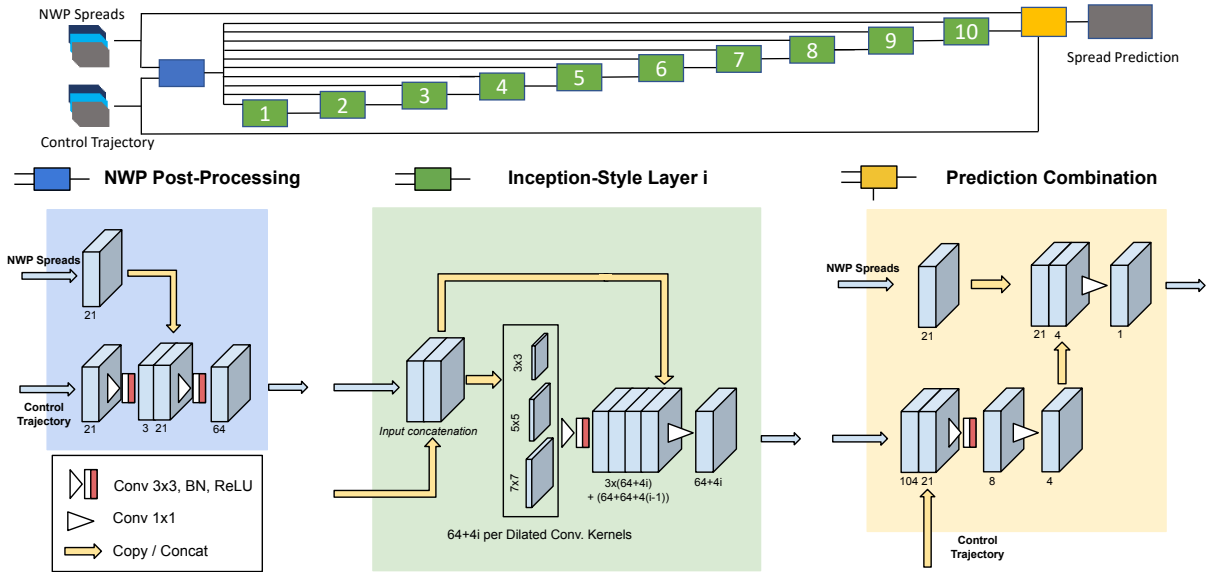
NWP Spreads

Control Trajectory

1 2 3 4 5 6 7 8 9 10

Spread Prediction

NWP Post-Processing

Inception-Style Layer i

Prediction Combination

NWP Spreads

21

Control Trajectory

21

3 21

64

Conv 3x3, BN, ReLU

Conv 1x1

Copy / Concat

Input concatenation

3x3

5x5

7x7

3x(64+4i) + (64+64+4(i-1))

64+4i

64+4i per Dilated Conv. Kernels

NWP Spreads

21

21 4

1

104 21

8

4

Control Trajectory